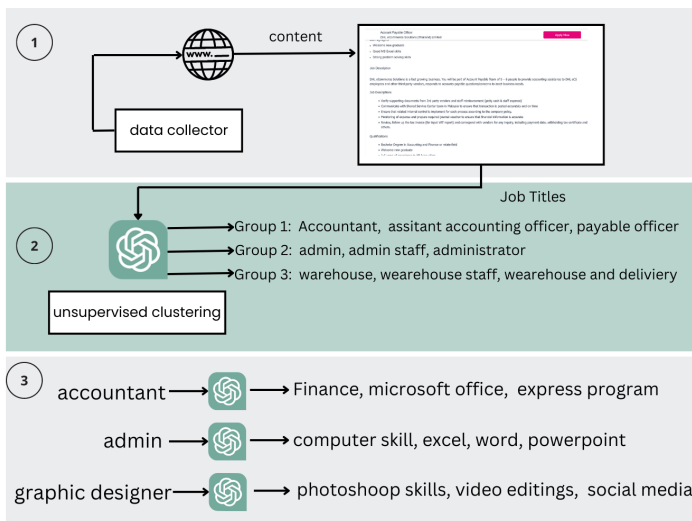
1

www.

content

data collector

Accounts Payable Officer

Apply Now

Job Description

Qualifications

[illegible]

2

Job Titles

Group 1: Accountant, assitant accounting officer, payable officer

Group 2: admin, admin staff, administrator

Group 3: warehouse, wearehouse staff, wearehouse and deliviery

unsupervised clustering

3

accountant → Finance, microsoft office, express program

admin → computer skill, excel, word, powerpoint

graphic designer → photoshoop skills, video editings, social media